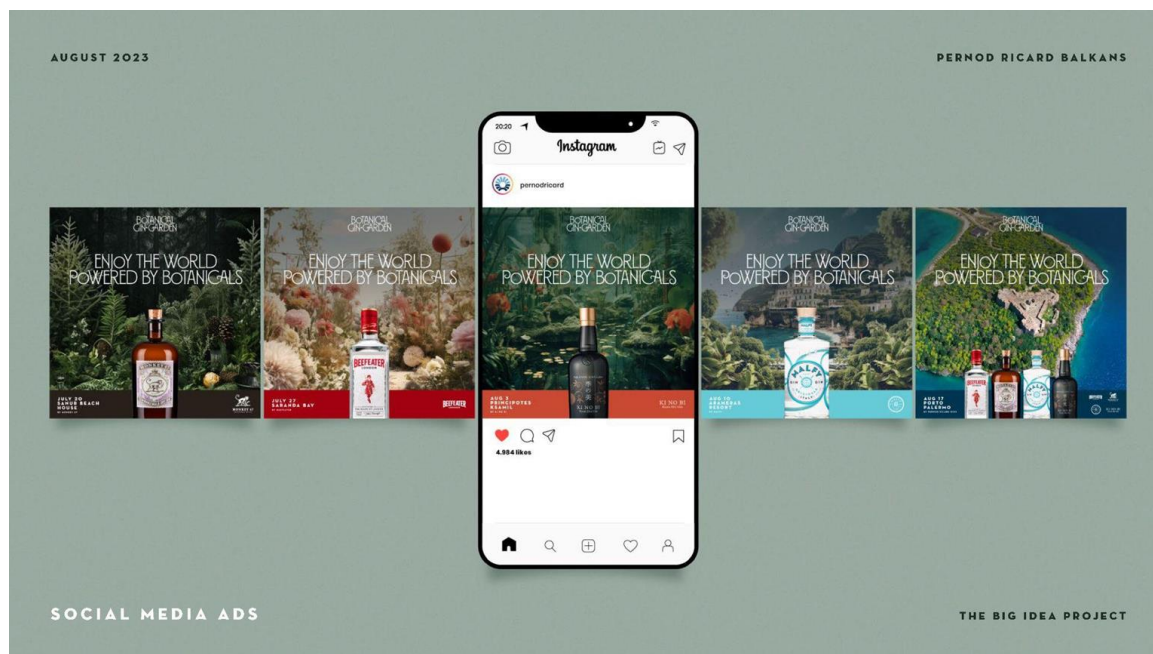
AUGUST 2023

PERNOD RICARD BALKANS

BOTANICAL GIN GARDEN

ENJOY THE WORLD POWERED BY BOTANICALS

JULY 20 SANUR BEACH HOUSE

MONKEY 47

BOTANICAL GIN GARDEN

ENJOY THE WORLD POWERED BY BOTANICALS

BEEFEATER LONDON

JULY 27 SARANDA BAY

BEEFEATER

20:20

Instagram

pernodricard

BOTANICAL GIN GARDEN

ENJOY THE WORLD POWERED BY BOTANICALS

AUG 3 PRINCIPOTES KSAMIL

KI NO BI

KI NO BI

4.954 likes

BOTANICAL GIN GARDEN

ENJOY THE WORLD POWERED BY BOTANICALS

MALFY

AUG 10 ARAMERAS RESORT

BOTANICAL GIN GARDEN

ENJOY THE WORLD POWERED BY BOTANICALS

AUG 17 PORTO PALERMO

SOCIAL MEDIA ADS

THE BIG IDEA PROJECT